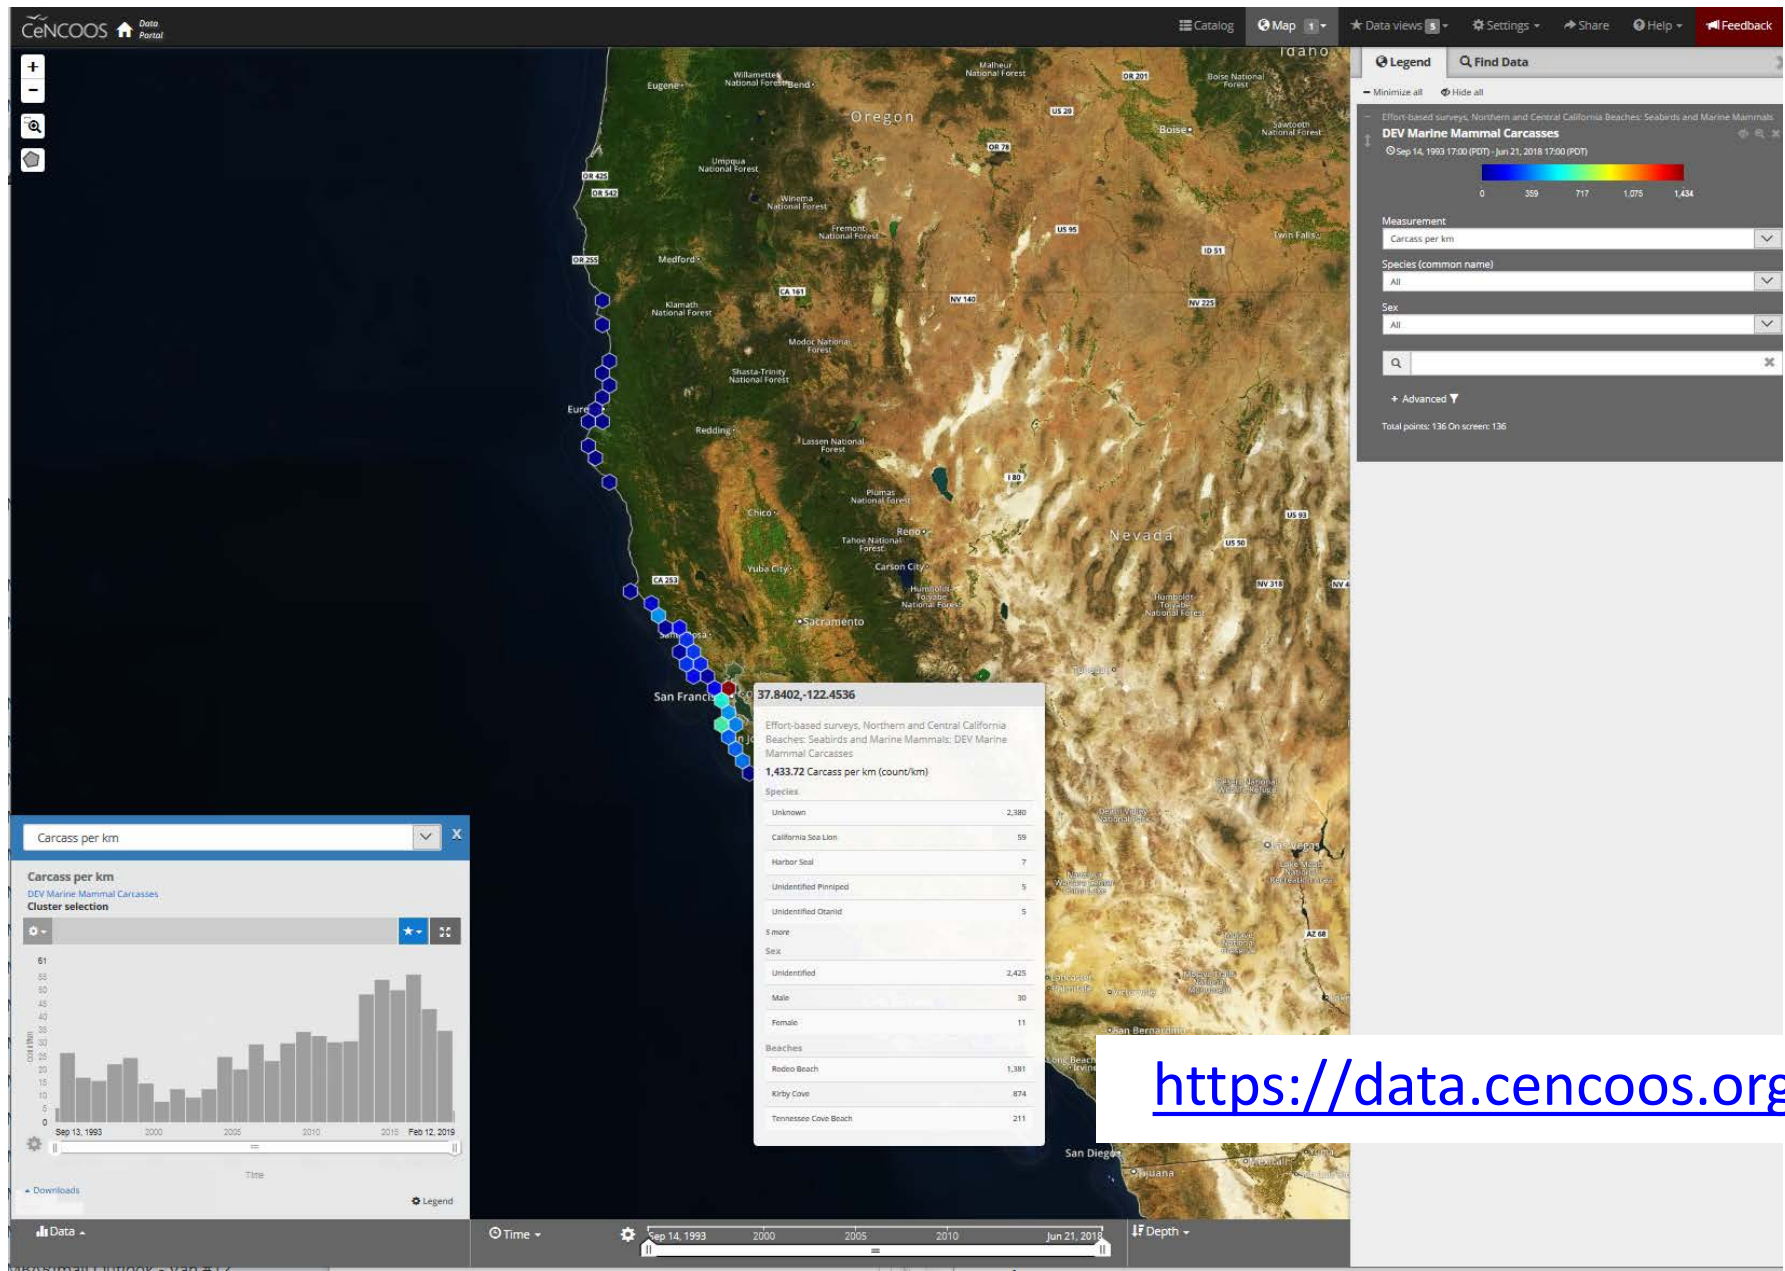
CeNCOOS Data Portal

Catalog Map 1 Data views 5 Settings Share Help Feedback

Legend Find Data

Minimize all Hide all

Effort-based surveys, Northern and Central California Beaches: Seabirds and Marine Mammals
DEV Marine Mammal Carcasses
Sep 14, 1993 17:00 (PDT) - Jun 21, 2018 17:00 (PDT)

0 359 717 1,075 1,434

Measurement
Carcass per km

Species (common name)
All

Sex
All

+ Advanced

Total points: 136 On screen: 136

Idaho
Oregon
Nevada
Eugene
Willamette National Forest
Bend
Malheur National Forest
Boise National Forest
Boise
Sawtooth National Forest
Umpqua National Forest
Winema National Forest
Fremont National Forest
Twin Falls
Medford
Klamath National Forest
Modoc National Forest
Shasta-Trinity National Forest
Eureka
Redding
Lassen National Forest
Plumas National Forest
Chico
Reno
Tahoe National Forest
Carson City
Yuba City
Sacramento
Humboldt-Toiyabe National Forest
San Francisco
San Diego
Tijuana
Las Vegas
San Bernardino
Long Beach
Irvine
OR 201
US 20
OR 78
OR 425
OR 542
OR 255
US 95
ID 51
CA 161
NV 140
NV 225
I 80
US 93
US 50
NV 318
CA 253
AZ 68

37.8402,-122.4536
Effort-based surveys, Northern and Central California Beaches: Seabirds and Marine Mammals: DEV Marine Mammal Carcasses
1,433.72 Carcass per km (count/km)
Species
| | |
|---|---|
| Unknown | 2,380 |
| California Sea Lion | 59 |
| Harbor Seal | 7 |
| Unidentified Pinniped | 5 |
| Unidentified Otariid | 5 |
5 more
Sex
| | |
|---|---|
| Unidentified | 2,425 |
| Male | 30 |
| Female | 11 |
Beaches
| | |
|---|---|
| Rodeo Beach | 1,381 |
| Kirby Cove | 874 |
| Tennessee Cove Beach | 211 |

Carcass per km
Carcass per km
DEV Marine Mammal Carcasses
Cluster selection
61 55 50 45 40 35 30 25 20 15 10 5 0
Sep 13, 1993 2000 2005 2010 2015 Feb 12, 2019
Time
Downloads
Legend

Data Time Depth
Sep 14, 1993 2000 2005 2010 Jun 21, 2018

https://data.cencoos.org